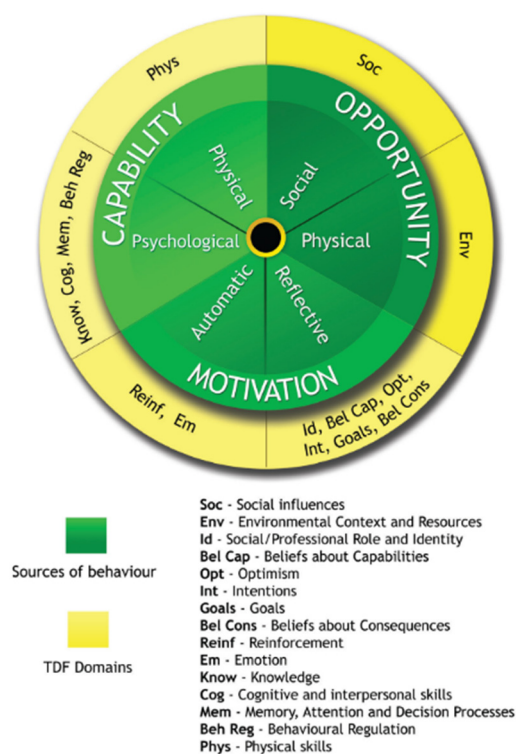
Phys

Soc

Know, Cog, Mem, Beh Reg

Env

Reinf, Em

Id, Bel Cap, Opt, Int, Goals, Bel Cons

CAPABILITY

OPPORTUNITY

MOTIVATION

Physical

Social

Psychological

Physical

Automatic

Reflective

Sources of behaviour

TDF Domains

**Soc** - Social influences
**Env** - Environmental Context and Resources
**Id** - Social/Professional Role and Identity
**Bel Cap** - Beliefs about Capabilities
**Opt** - Optimism
**Int** - Intentions
**Goals** - Goals
**Bel Cons** - Beliefs about Consequences
**Reinf** - Reinforcement
**Em** - Emotion
**Know** - Knowledge
**Cog** - Cognitive and interpersonal skills
**Mem** - Memory, Attention and Decision Processes
**Beh Reg** - Behavioural Regulation
**Phys** - Physical skills